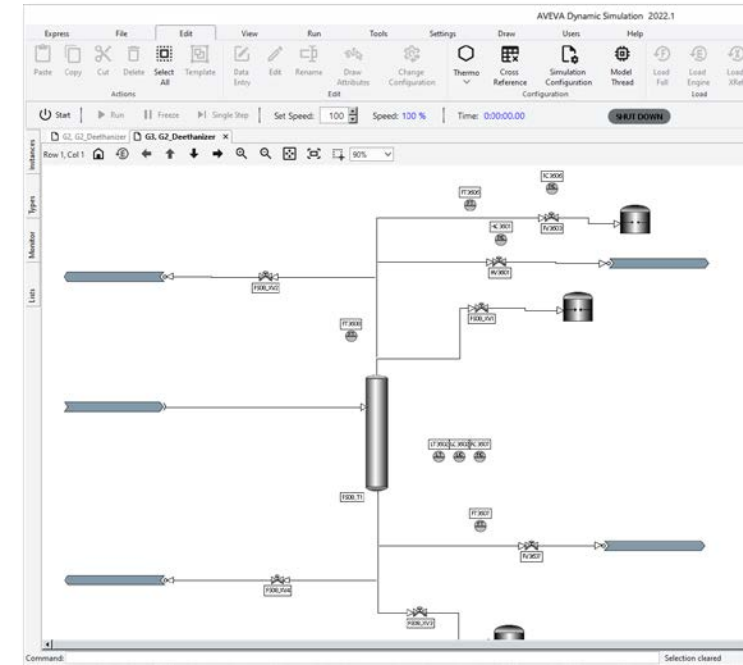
AVEVA Dynamic Simulation 2022.1

Express File Edit View Run Tools Settings Draw Users Help

Paste Copy Cut Delete Select All Template
Actions

Data Entry Edit Rename Draw Attributes Change Configuration
Edit

Thermo Cross Reference Simulation Configuration
Configuration

Model Thread

Load Full Load Engine Load XRef
Load

Start Run Freeze Single Step Set Speed: 100 Speed: 100 % Time: 0:00:00.00 SHUT DOWN

G2_G2_Deethanizer G3_G2_Deethanizer ×

Row 1, Col 1 90%

Instances
Types
Monitor
Lists

FT3605
LC3606
LC3601
FV3603
FV3601
F300_XV2
FT3600
F300_XV1
LT3602 LC3602 PC3607
F300_T1
FT3607
FV3607
F300_XV4
F300_XV3

Command:
Selection cleared